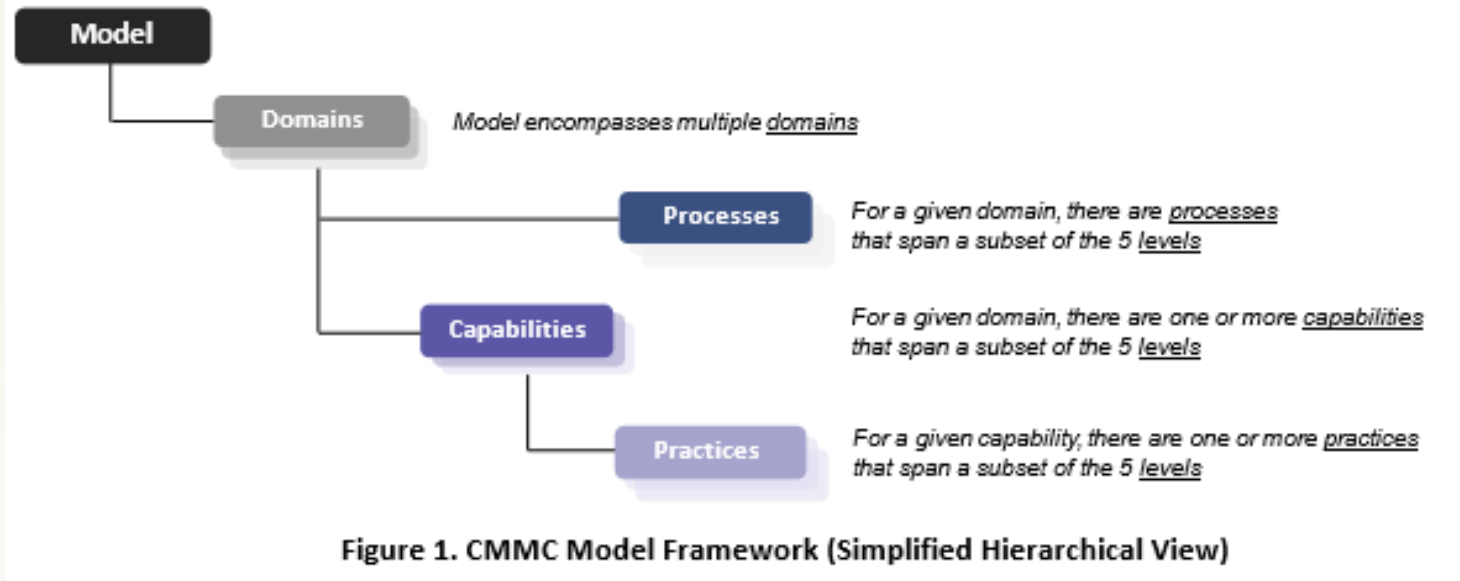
Model

Domains

Model encompasses multiple domains

Processes

For a given domain, there are processes that span a subset of the 5 levels

Capabilities

For a given domain, there are one or more capabilities that span a subset of the 5 levels

Practices

For a given capability, there are one or more practices that span a subset of the 5 levels

Figure 1. CMMC Model Framework (Simplified Hierarchical View)